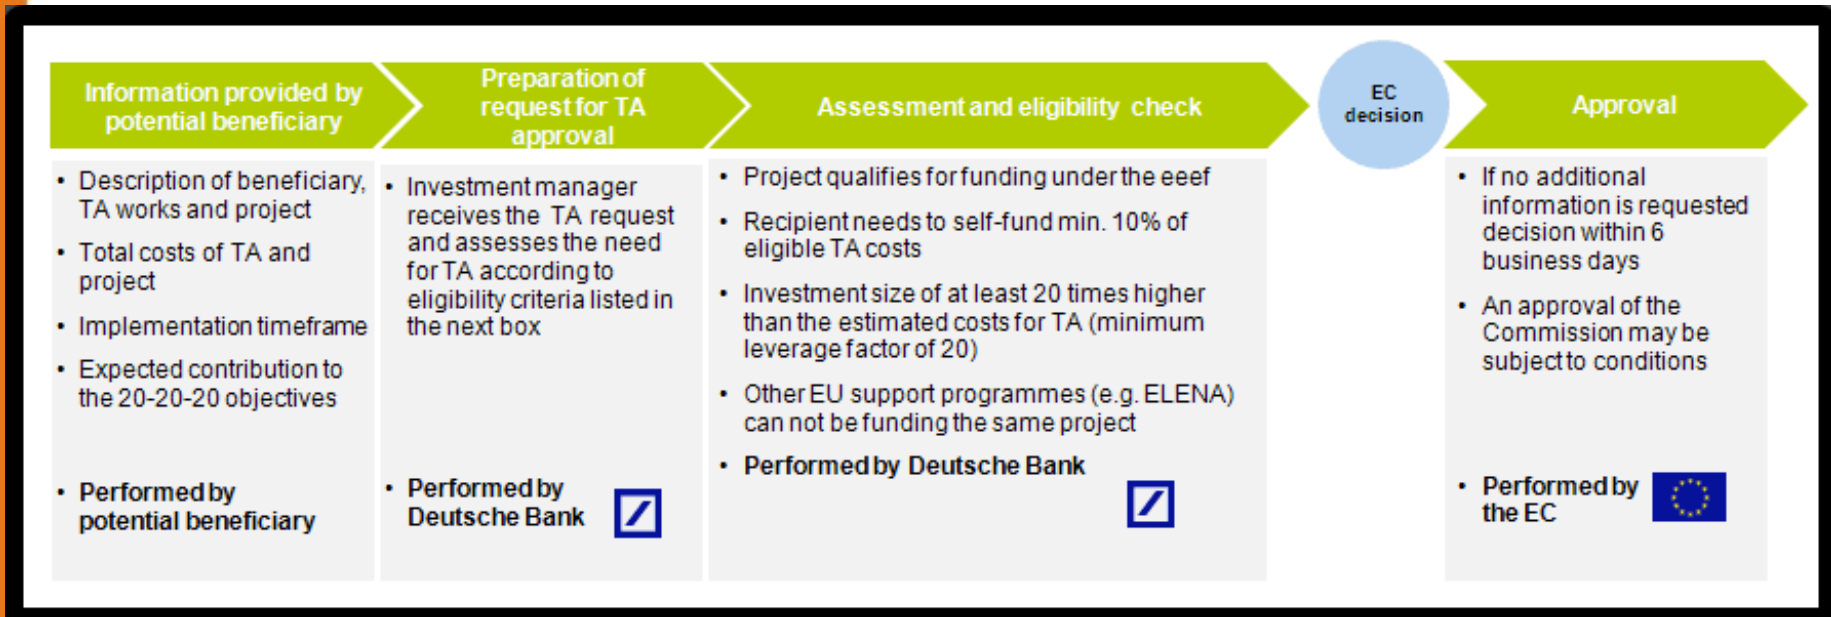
Information provided by potential beneficiary

Preparation of request for TA approval

Assessment and eligibility check

EC decision

Approval

• Description of beneficiary, TA works and project
• Total costs of TA and project
• Implementation timeframe
• Expected contribution to the 20-20-20 objectives

• Performed by potential beneficiary

• Investment manager receives the TA request and assesses the need for TA according to eligibility criteria listed in the next box

• Performed by Deutsche Bank

• Project qualifies for funding under the eeef
• Recipient needs to self-fund min. 10% of eligible TA costs
• Investment size of at least 20 times higher than the estimated costs for TA (minimum leverage factor of 20)
• Other EU support programmes (e.g. ELENA) can not be funding the same project

• Performed by Deutsche Bank

• If no additional information is requested decision within 6 business days
• An approval of the Commission may be subject to conditions

• Performed by the EC